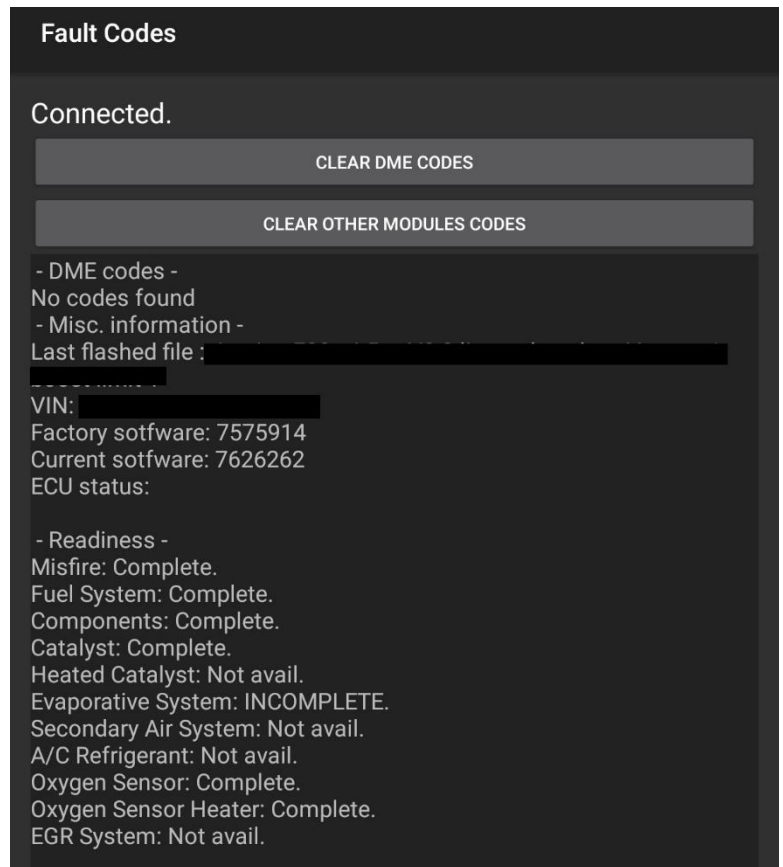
Fault Codes

Connected.

CLEAR DME CODES

CLEAR OTHER MODULES CODES

- DME codes -
No codes found
- Misc. information -
Last flashed file : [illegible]
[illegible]
VIN: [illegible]
Factory sotfware: 7575914
Current sotfware: 7626262
ECU status:

- Readiness -
Misfire: Complete.
Fuel System: Complete.
Components: Complete.
Catalyst: Complete.
Heated Catalyst: Not avail.
Evaporative System: INCOMPLETE.
Secondary Air System: Not avail.
A/C Refrigerant: Not avail.
Oxygen Sensor: Complete.
Oxygen Sensor Heater: Complete.
EGR System: Not avail.